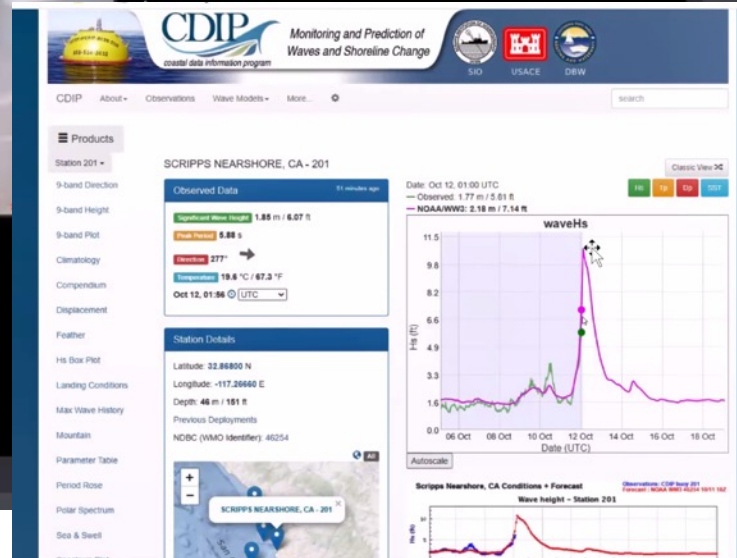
CDIP
coastal data information program
Monitoring and Prediction of Waves and Shoreline Change
SIO USACE DBW

CDIP About▾ Observations Wave Models▾ More... search

Products
Station 201▾
9-band Direction
9-band Height
9-band Plot
Climatology
Compendium
Displacement
Feather
Hs Box Plot
Landing Conditions
Max Wave History
Mountain
Parameter Table
Period Rose
Polar Spectrum
Sea & Swell

SCRIPPS NEARSHORE, CA - 201

Classic View

Observed Data 51 minutes ago
Significant Wave Height 1.85 m / 6.07 ft
Peak Period 5.88 s
Direction 277°
Temperature 19.6 °C / 67.3 °F
Oct 12, 01:56 UTC

Station Details
Latitude: 32.86800 N
Longitude: -117.26660 E
Depth: 46 m / 151 ft
Previous Deployments
NDBC (WMO Identifier): 46254

SCRIPPS NEARSHORE, CA - 201

Date: Oct 12, 01:00 UTC
— Observed: 1.77 m / 5.81 ft
— NOAA/WW3: 2.18 m / 7.14 ft

Hs Tp Dp TEMP

waveHs
11.5
9.8
8.2
6.6
4.9
3.3
1.6
0.0
Hs (ft)
06 Oct 08 Oct 10 Oct 12 Oct 14 Oct 16 Oct 18 Oct
Date (UTC)

Autoscale

Scripps Nearshore, CA Conditions + Forecast
Wave height - Station 201